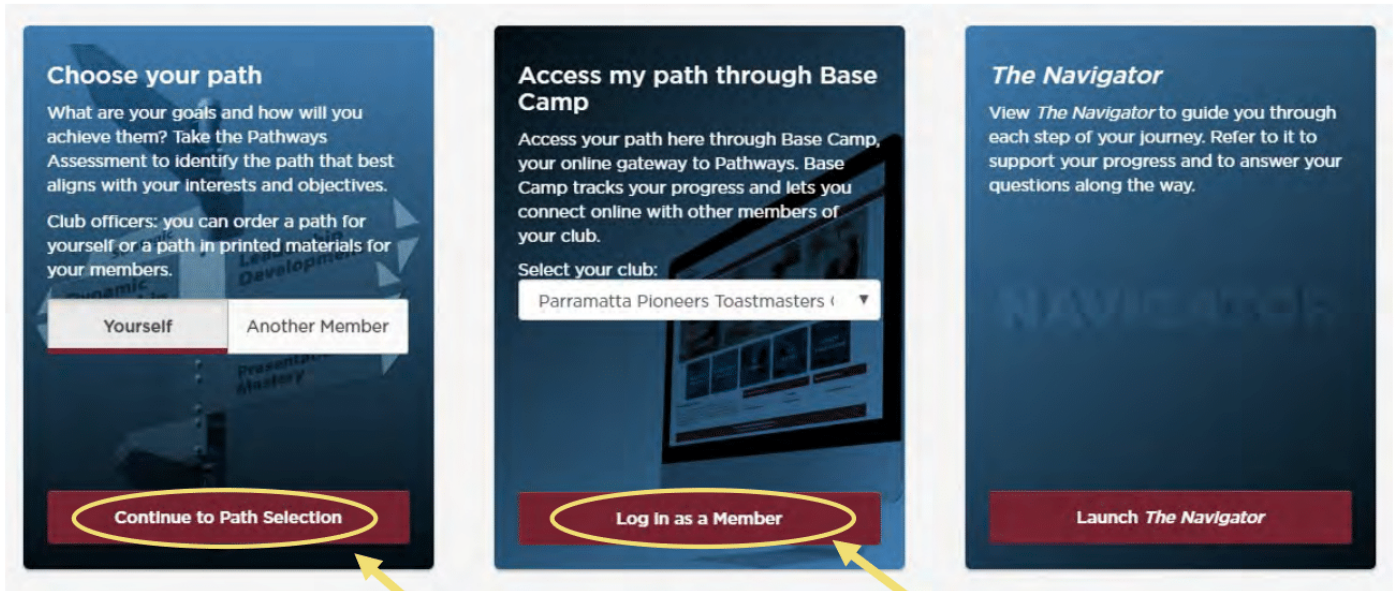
Choose your path

What are your goals and how will you achieve them? Take the Pathways Assessment to identify the path that best aligns with your interests and objectives.

Club officers: you can order a path for yourself or a path in printed materials for your members.

Yourself

Another Member

Continue to Path Selection

Access my path through Base Camp

Access your path here through Base Camp, your online gateway to Pathways. Base Camp tracks your progress and lets you connect online with other members of your club.

Select your club:

Parramatta Pioneers Toastmasters (

Log In as a Member

The Navigator

View The Navigator to guide you through each step of your journey. Refer to it to support your progress and to answer your questions along the way.

Launch The Navigator